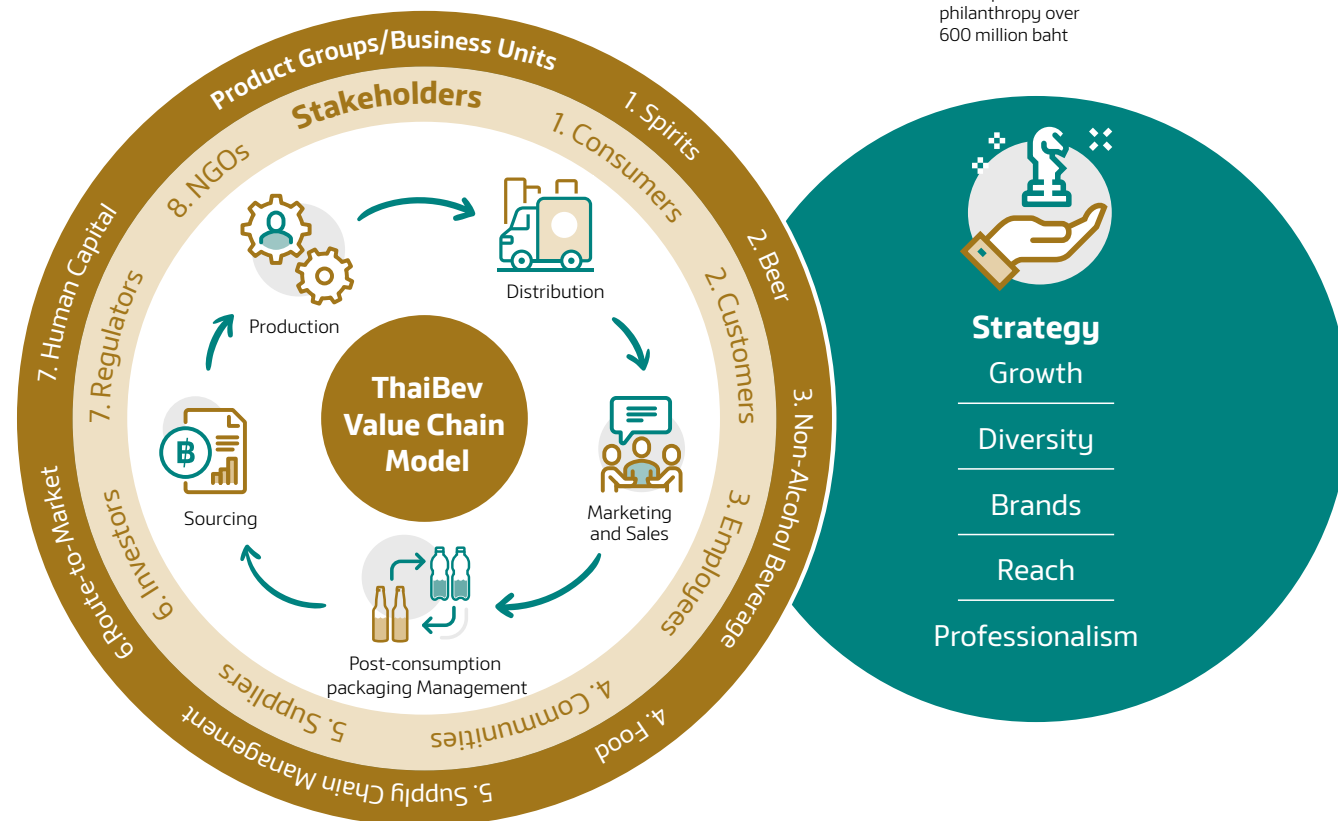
philanthropy over 600 million baht

Product Groups/Business Units

1. Spirits
2. Beer
3. Non-Alcohol Beverage
4. Food
5. Supply Chain Management
6.Route-to-Market
7. Human Capital

Stakeholders

1. Consumers
2. Customers
3. Employees
4. Communities
5. Suppliers
6. Investors
7. Regulators
8. NGOs

Production

Distribution

Marketing and Sales

Post-consumption packaging Management

Sourcing

ThaiBev Value Chain Model

Strategy
Growth
Diversity
Brands
Reach
Professionalism